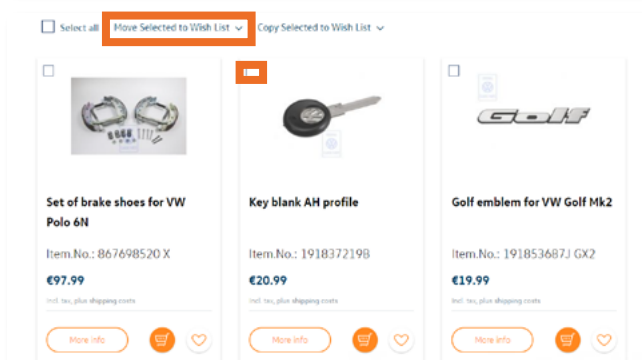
Select all Move Selected to Wish List Copy Selected to Wish List

Set of brake shoes for VW Polo 6N

Item.No.: 867698520 X

€97.99

incl. tax, plus shipping costs

More info

Key blank AH profile

Item.No.: 191837219B

€20.99

incl. tax, plus shipping costs

More info

Golf

Golf emblem for VW Golf Mk2

Item.No.: 191853687J GX2

€19.99

incl. tax, plus shipping costs

More info